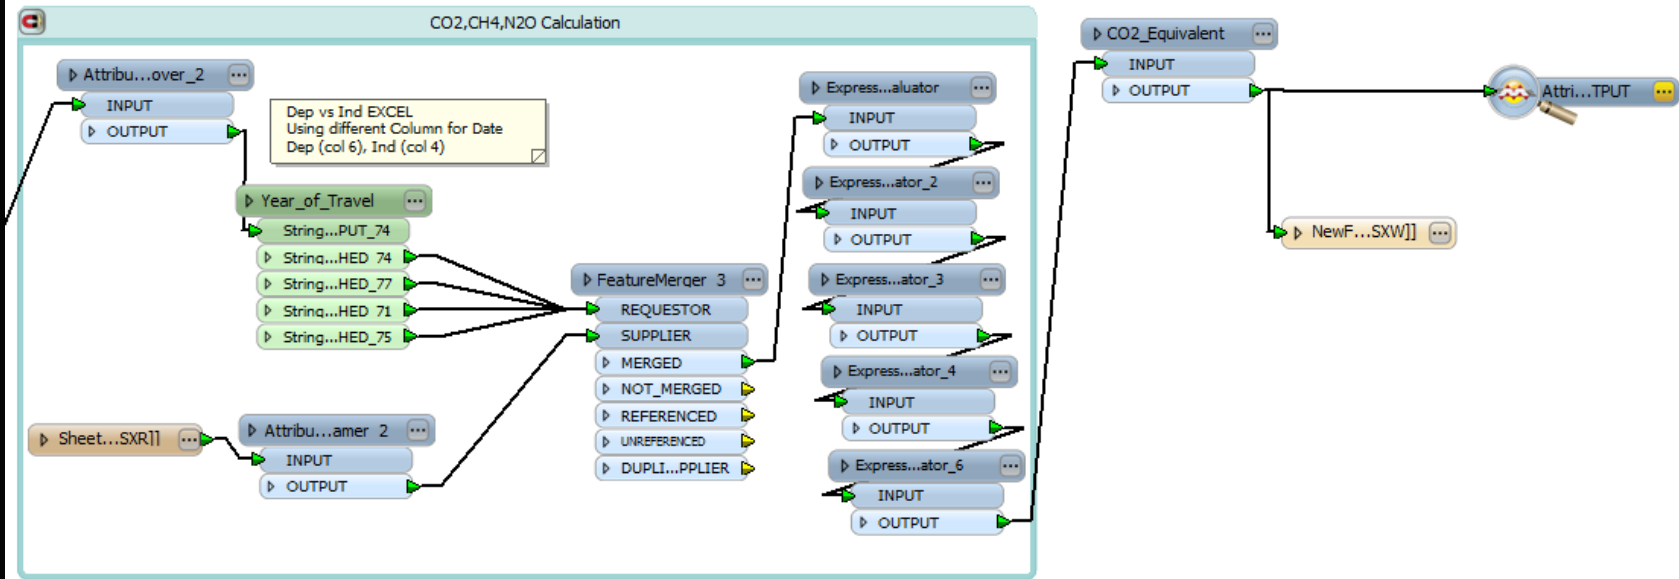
CO2,CH4,N2O Calculation

Attribu...over_2
INPUT
OUTPUT

Dep vs Ind EXCEL
Using different Column for Date
Dep (col 6), Ind (col 4)

Year_of_Travel
String...PUT_74
String...HED_74
String...HED_77
String...HED_71
String...HED_75

FeatureMerger_3
REQUESTOR
SUPPLIER
MERGED
NOT_MERGED
REFERENCED
UNREFERENCED
DUPLI...PPLIER

Sheet...SXR]]

Attribu...amer_2
INPUT
OUTPUT

Express...aluator
INPUT
OUTPUT

Express...ator_2
INPUT
OUTPUT

Express...ator_3
INPUT
OUTPUT

Express...ator_4
INPUT
OUTPUT

Express...ator_6
INPUT
OUTPUT

CO2_Equivalent
INPUT
OUTPUT

Attri...TPUT

NewF...SXW]]